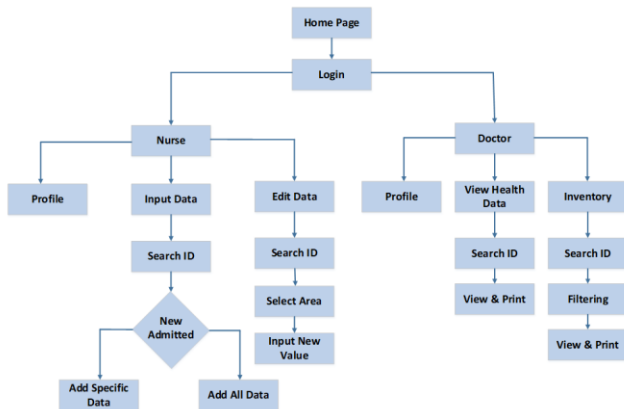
Home Page

Login

Nurse

Profile

Input Data

Search ID

New Admitted

Add Specific Data

Add All Data

Edit Data

Search ID

Select Area

Input New Value

Doctor

Profile

View Health Data

Search ID

View & Print

Inventory

Search ID

Filtering

View & Print